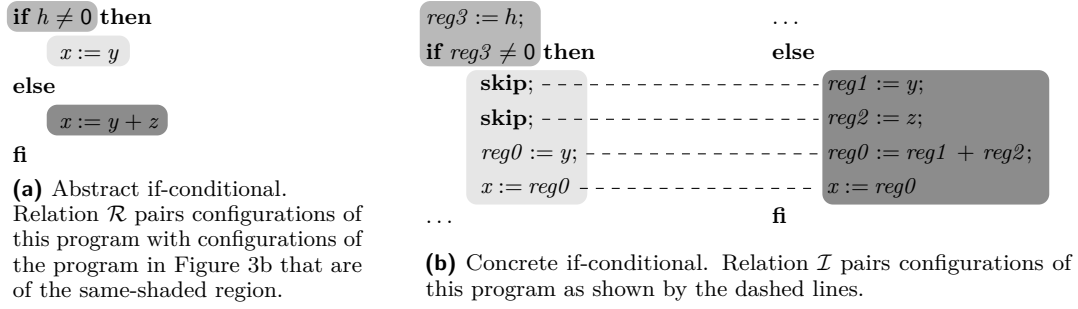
**if** $h \neq 0$ **then**

$x := y$

**else**

$x := y + z$

**fi**

**(a)** Abstract if-conditional. Relation $\mathcal{R}$ pairs configurations of this program with configurations of the program in Figure 3b that are of the same-shaded region.

$reg3 := h$;

**if** $reg3 \neq 0$ **then**

**skip**;

**skip**;

$reg0 := y$;

$x := reg0$

...

...

**else**

$reg1 := y$;

$reg2 := z$;

$reg0 := reg1 + reg2$;

$x := reg0$

**fi**

**(b)** Concrete if-conditional. Relation $\mathcal{I}$ pairs configurations of this program as shown by the dashed lines.